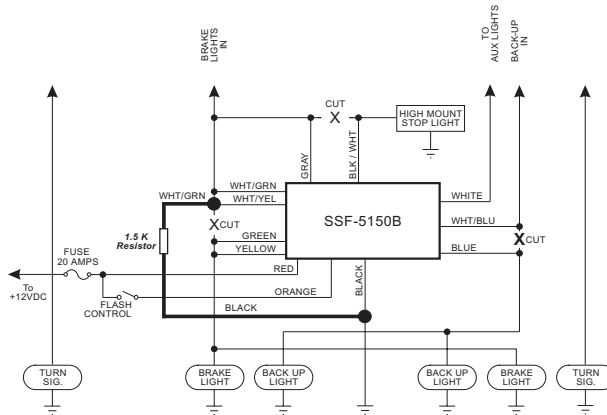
BRAKE LIGHTS IN

TO AUX LIGHTS

BACK-UP IN

CUT

X

HIGH MOUNT STOP LIGHT

GRAY

BLK / WHT

WHT/GRN

WHT/GRN

WHT/YEL

WHITE

SSF-5150B

WHT/BLU

X CUT

1.5 K Resistor

GREEN

X CUT

YELLOW

BLUE

FUSE 20 AMPS

RED

To +12VDC

BLACK

ORANGE

FLASH CONTROL

BLACK

TURN SIG.

BRAKE LIGHT

BACK UP LIGHT

BACK UP LIGHT

BRAKE LIGHT

TURN SIG.